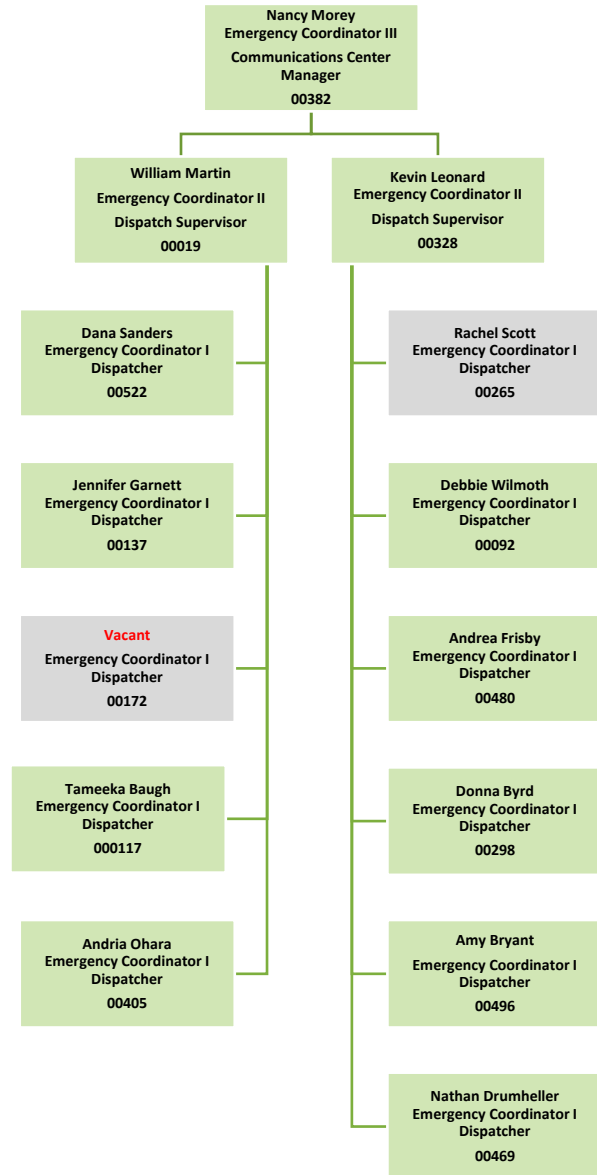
Nancy Morey
Emergency Coordinator III
Communications Center Manager
00382

William Martin
Emergency Coordinator II
Dispatch Supervisor
00019

Dana Sanders
Emergency Coordinator I
Dispatcher
00522

Jennifer Garnett
Emergency Coordinator I
Dispatcher
00137

Vacant
Emergency Coordinator I
Dispatcher
00172

Tameeka Baugh
Emergency Coordinator I
Dispatcher
000117

Andria Ohara
Emergency Coordinator I
Dispatcher
00405

Kevin Leonard
Emergency Coordinator II
Dispatch Supervisor
00328

Rachel Scott
Emergency Coordinator I
Dispatcher
00265

Debbie Wilmoth
Emergency Coordinator I
Dispatcher
00092

Andrea Frisby
Emergency Coordinator I
Dispatcher
00480

Donna Byrd
Emergency Coordinator I
Dispatcher
00298

Amy Bryant
Emergency Coordinator I
Dispatcher
00496

Nathan Drumheller
Emergency Coordinator I
Dispatcher
00469